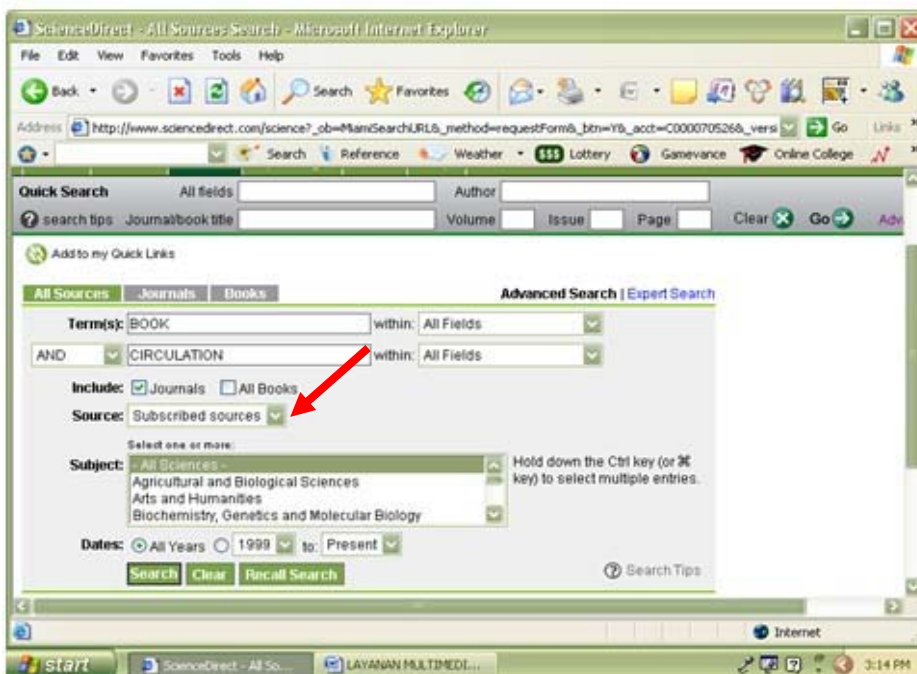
ScienceDirect - All Sources Search - Microsoft Internet Explorer

File Edit View Favorites Tools Help

Back Search Favorites

Address http://www.sciencedirect.com/science?_ob=MiamiSearchURL&_method=requestForm&_btn=Y&_acct=C000070526&_versi Go Links

Search Reference Weather Lottery Gamevance Online College

Quick Search All fields Author
search tips Journal/book title Volume Issue Page Clear Go Adv

Add to my Quick Links

All Sources Journals Books

Advanced Search | Expert Search

Term(s): BOOK within: All Fields
AND CIRCULATION within: All Fields

Include: Journals All Books

Source: Subscribed sources

Select one or more:

Subject: - All Sciences -
Agricultural and Biological Sciences
Arts and Humanities
Biochemistry, Genetics and Molecular Biology

Hold down the Ctrl key (or ⌘ key) to select multiple entries.

Dates: All Years 1999 to: Present

Search Clear Recall Search

Search Tips

Internet

start ScienceDirect - All So... LAYANAN MULTIMEDI...

3:14 PM